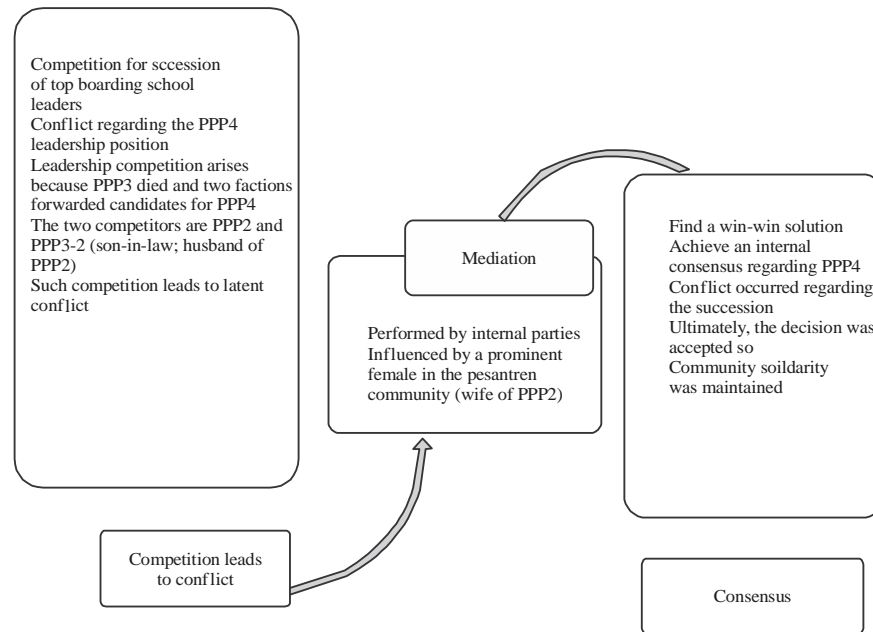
Competition for sccession of top boarding school leaders
Conflict regarding the PPP4 leadership position
Leadership competition arises because PPP3 died and two factions forwarded candidates for PPP4
The two competitors are PPP2 and PPP3-2 (son-in-law; husband of PPP2)
Such competition leads to latent conflict

Competition leads to conflict

Mediation

Performed by internal parties
Influenced by a prominent female in the pesantren community (wife of PPP2)

Find a win-win solution
Achieve an internal consensus regarding PPP4
Conflict occurred regarding the succession
Ultimately, the decision was accepted so
Community soildarity was maintained

Consensus